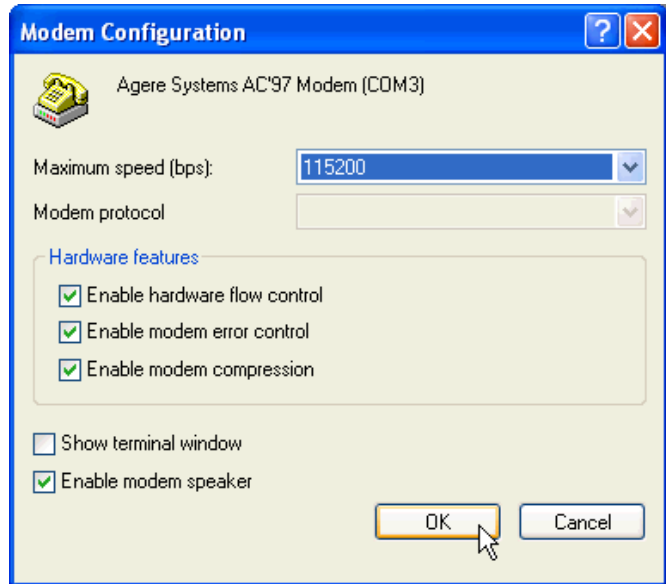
Modem Configuration

Agere Systems AC'97 Modem (COM3)

Maximum speed (bps): 115200

Modem protocol

Hardware features

Enable hardware flow control

Enable modem error control

Enable modem compression

Show terminal window

Enable modem speaker

OK

Cancel